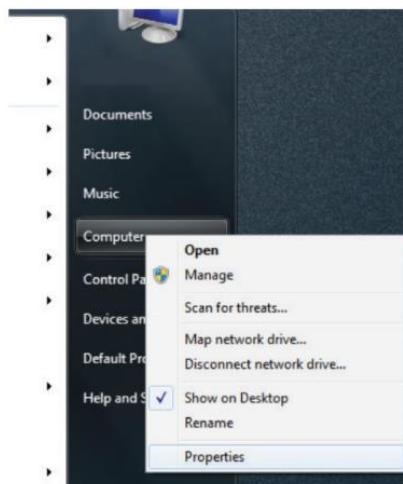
Documents

Pictures

Music

Computer

Control Pa

Devices an

Default Pr

Help and S

Open

Manage

Scan for threats...

Map network drive...

Disconnect network drive...

Show on Desktop

Rename

Properties